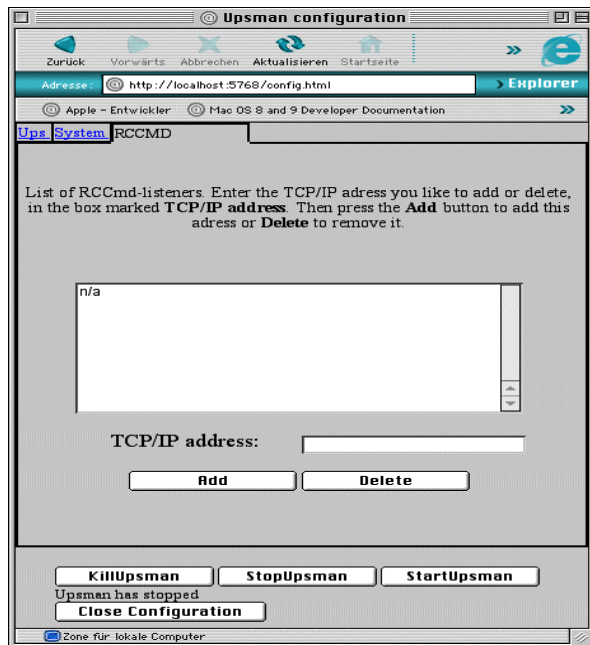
Upsman configuration

Zurück Vorwärts Abbrechen Aktualisieren Startseite

Adresse: http://localhost:5768/config.html

Explorer

Apple - Entwickler Mac OS 8 and 9 Developer Documentation

Ups System RCCMD

List of RCCmd-listeners. Enter the TCP/IP adress you like to add or delete, in the box marked **TCP/IP address**. Then press the **Add** button to add this adress or **Delete** to remove it.

n/a

TCP/IP address:

Add Delete

KillUpsman StopUpsman StartUpsman

Upsman has stopped

Close Configuration

Zone für lokale Computer